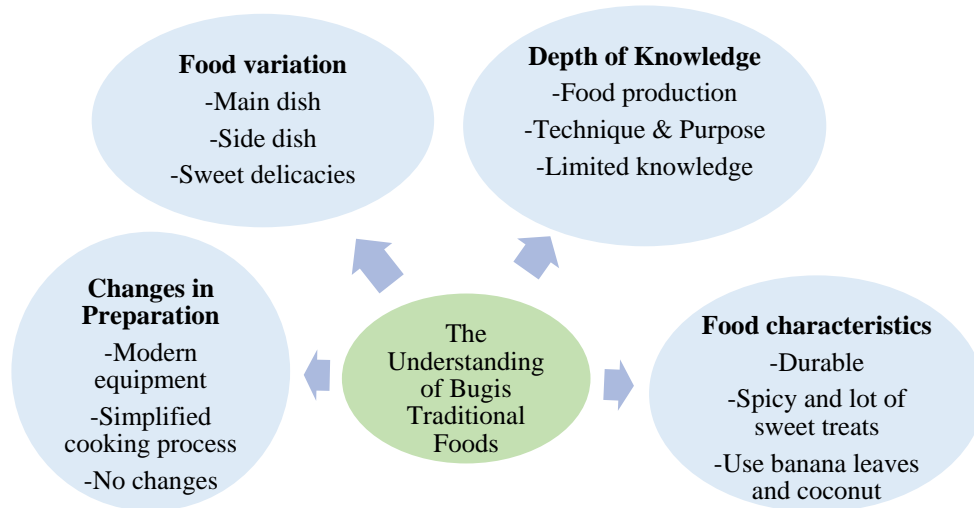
The Understanding of Bugis Traditional Foods

Food variation
-Main dish
-Side dish
-Sweet delicacies

Depth of Knowledge
-Food production
-Technique & Purpose
-Limited knowledge

Changes in Preparation
-Modern equipment
-Simplified cooking process
-No changes

Food characteristics
-Durable
-Spicy and lot of sweet treats
-Use banana leaves and coconut